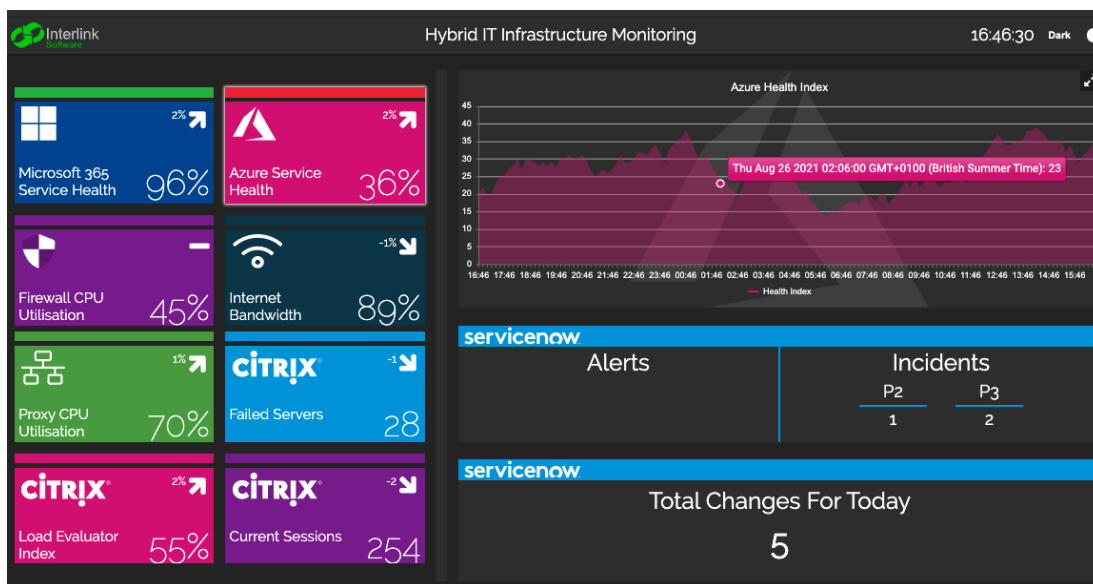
Interlink Software

Hybrid IT Infrastructure Monitoring

16:46:30 Dark

2%

Microsoft 365 Service Health 96%

2%

Azure Service Health 36%

Firewall CPU Utilisation 45%

-1%

Internet Bandwidth 89%

1%

Proxy CPU Utilisation 70%

CiTRIX

-1

Failed Servers 28

CiTRIX

2%

Load Evaluator Index 55%

CiTRIX

-2

Current Sessions 254

Azure Health Index

45 40 35 30 25 20 15 10 5 0

16:46 17:46 18:46 19:46 20:46 21:46 22:46 23:46 00:46 01:46 02:46 03:46 04:46 05:46 06:46 07:46 08:46 09:46 10:46 11:46 12:46 13:46 14:46 15:46

Thu Aug 26 2021 02:06:00 GMT+0100 (British Summer Time): 23

Health Index

servicenow

Alerts

Incidents

| P2 | P3 |
|---|---|
| 1 | 2 |

servicenow

Total Changes For Today

5